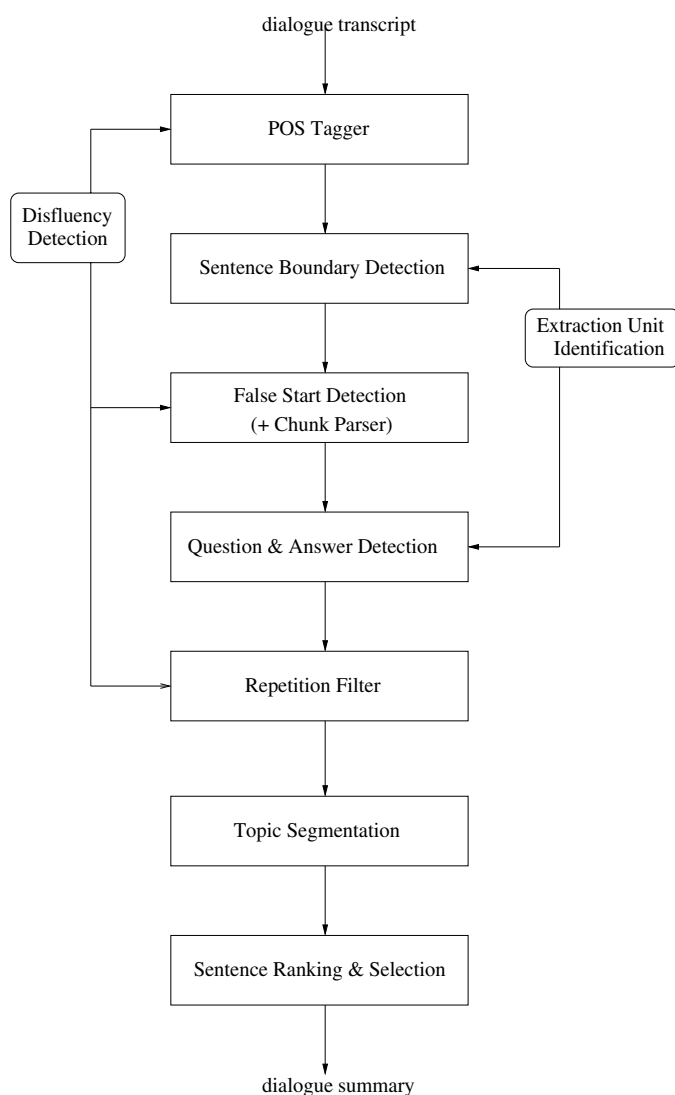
dialogue transcript

POS Tagger

Disfluency Detection

Sentence Boundary Detection

Extraction Unit Identification

False Start Detection (+ Chunk Parser)

Question & Answer Detection

Repetition Filter

Topic Segmentation

Sentence Ranking & Selection

dialogue summary